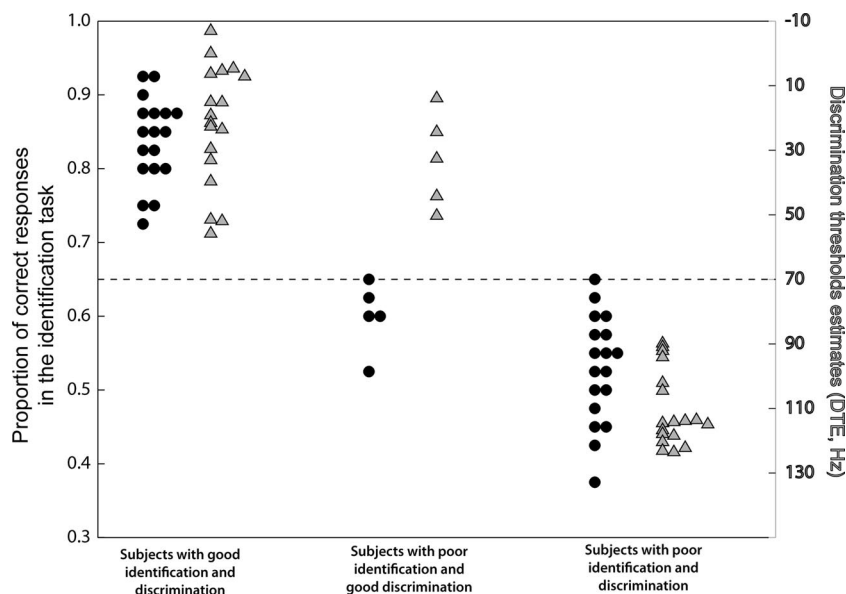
Proportion of correct responses in the identification task

1.0
0.9
0.8
0.7
0.6
0.5
0.4
0.3

-10
10
30
50
70
90
110
130

Discrimination thresholds estimates (DTE, Hz)

Subjects with good identification and discrimination

Subjects with poor identification and good discrimination

Subjects with poor identification and discrimination